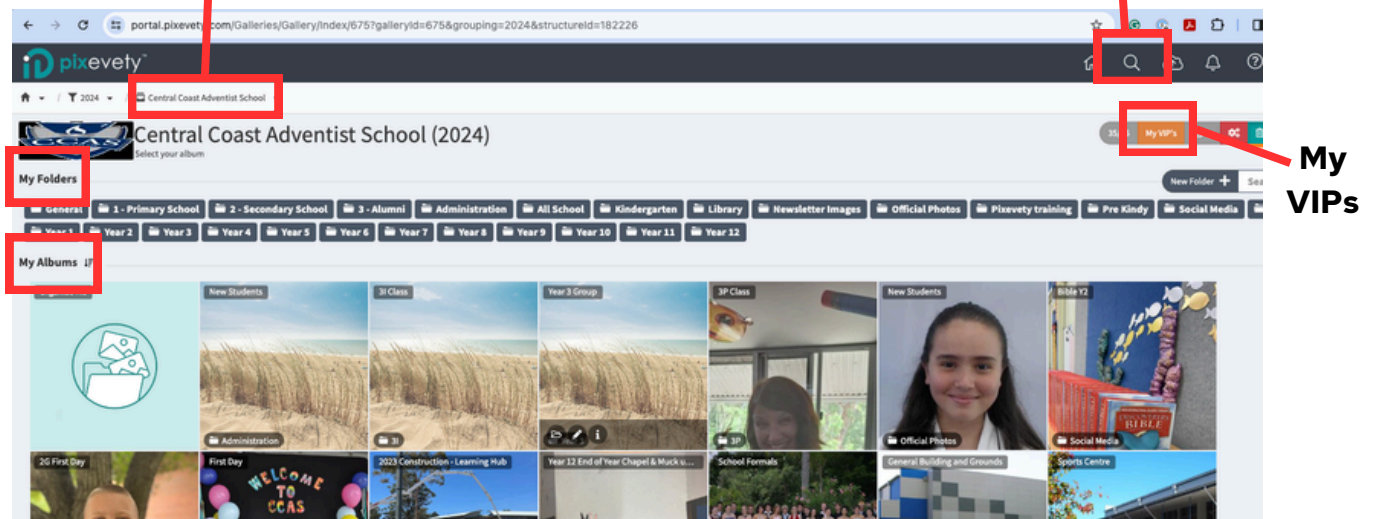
portal.pixevety.com/Galleries/Gallery/Index/675?galleryId=675&grouping=2024&structureId=182226

pixevety

2024 / Central Coast Adventist School

CCAS

Central Coast Adventist School (2024)

Select your album

35 | My VIP's

My VIPs

My Folders

New Folder + | Sea

General | 1 - Primary School | 2 - Secondary School | 3 - Alumni | Administration | All School | Kindergarten | Library | Newsletter Images | Official Photos | Pixevety training | Pre Kindy | Social Media

Year 1 | Year 2 | Year 3 | Year 4 | Year 5 | Year 6 | Year 7 | Year 8 | Year 9 | Year 10 | Year 11 | Year 12

My Albums

New Students
Administration

3I Class
3I

Year 3 Group

3P Class
3P

New Students
Official Photos

Bible Y2
Social Media

BIBLE

2G First Day

First Day

WELCOME TO CCAS

2023 Construction - Learning Hub

Year 12 End of Year Chapel & Muck u...

School Formals

General Building and Grounds

Sports Centre